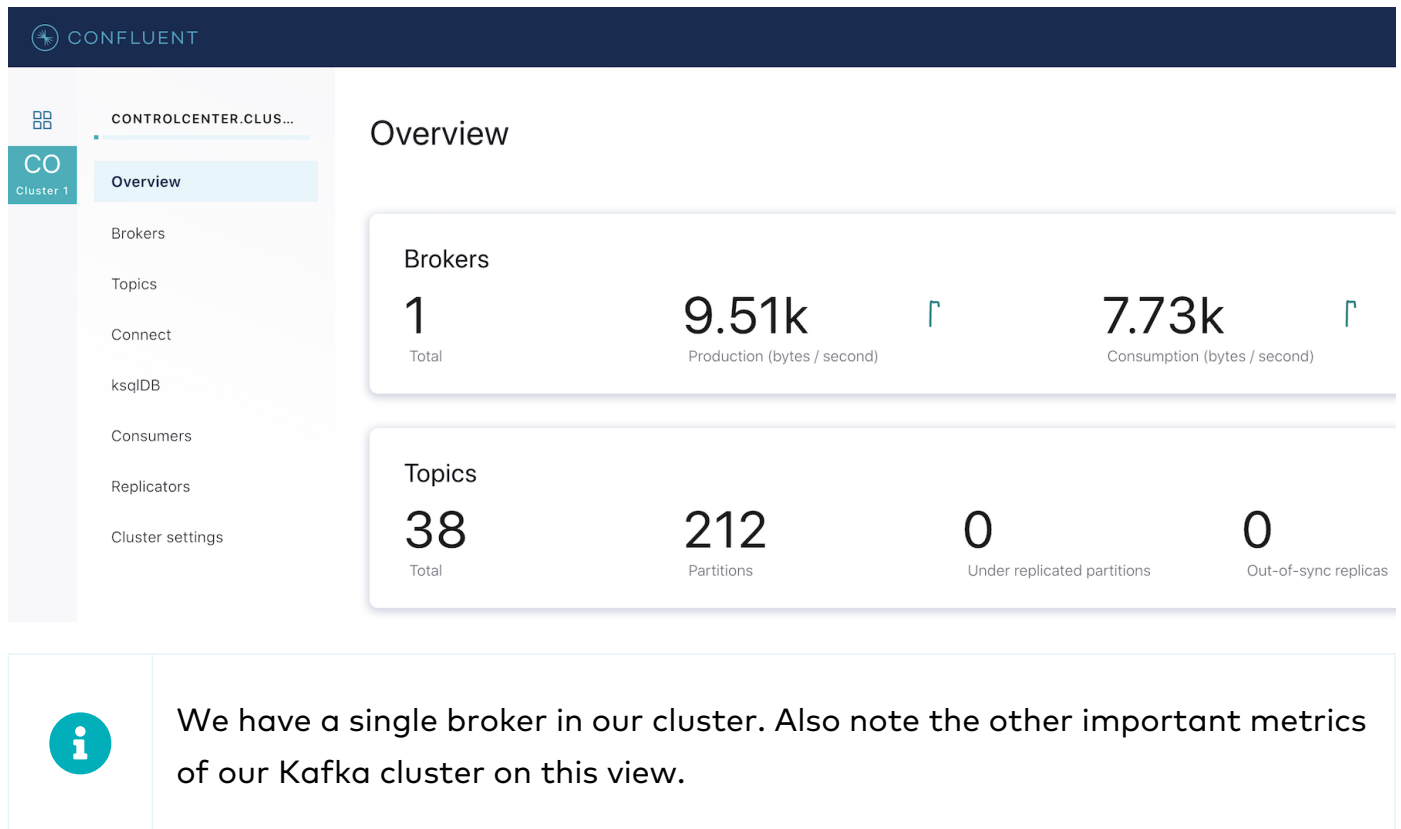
CONFLUENT

CO
Cluster 1

CONTROLCENTER.CLUS...

Overview
Brokers
Topics
Connect
ksqlDB
Consumers
Replicators
Cluster settings

Overview

Brokers
1
Total
9.51k
Production (bytes / second)
7.73k
Consumption (bytes / second)

Topics
38
Total
212
Partitions
0
Under replicated partitions
0
Out-of-sync replicas

We have a single broker in our cluster. Also note the other important metrics of our Kafka cluster on this view.